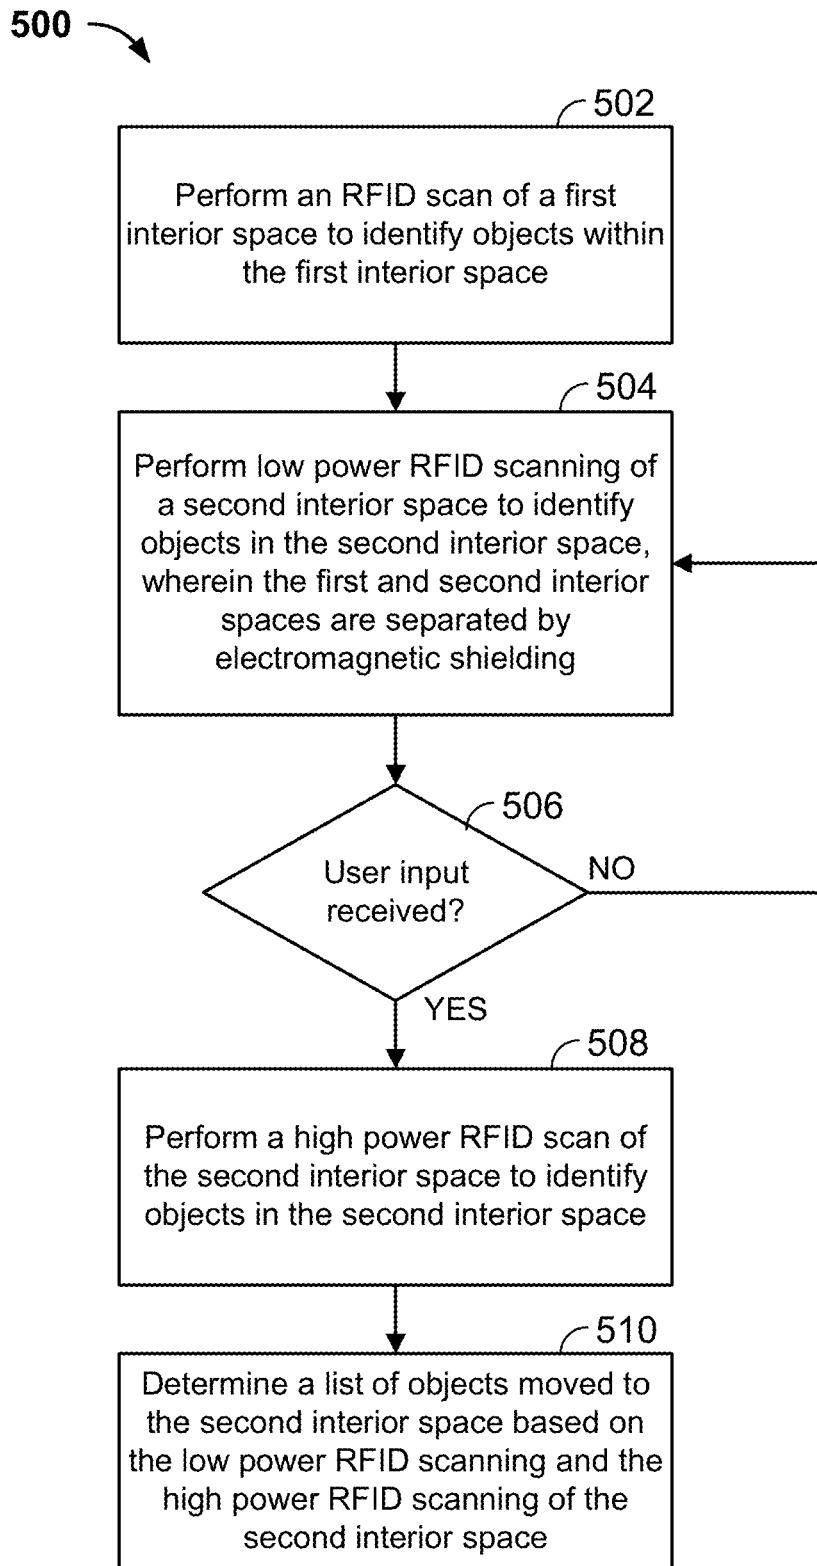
500

502

Perform an RFID scan of a first interior space to identify objects within the first interior space

504

Perform low power RFID scanning of a second interior space to identify objects in the second interior space, wherein the first and second interior spaces are separated by electromagnetic shielding

506

User input received?

NO

YES

508

Perform a high power RFID scan of the second interior space to identify objects in the second interior space

510

Determine a list of objects moved to the second interior space based on the low power RFID scanning and the high power RFID scanning of the second interior space